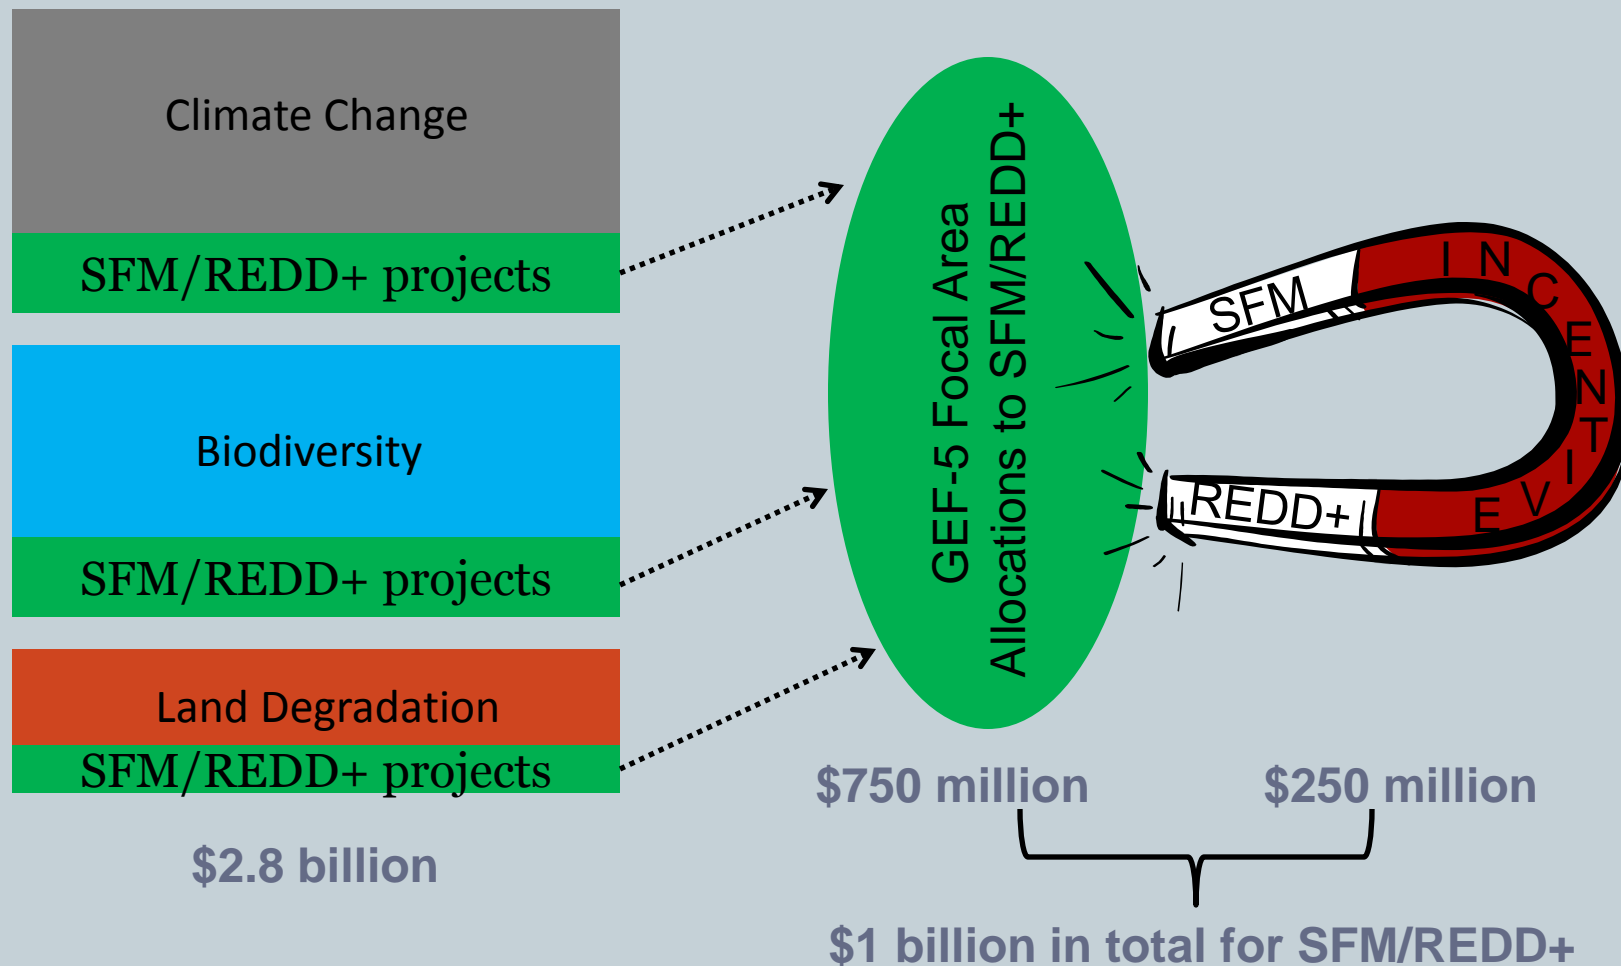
Climate Change

SFM/REDD+ projects

Biodiversity

SFM/REDD+ projects

Land Degradation

SFM/REDD+ projects

$2.8 billion

GEF-5 Focal Area Allocations to SFM/REDD+

SFM

REDD+

INCENTIVE

$750 million

$250 million

$1 billion in total for SFM/REDD+